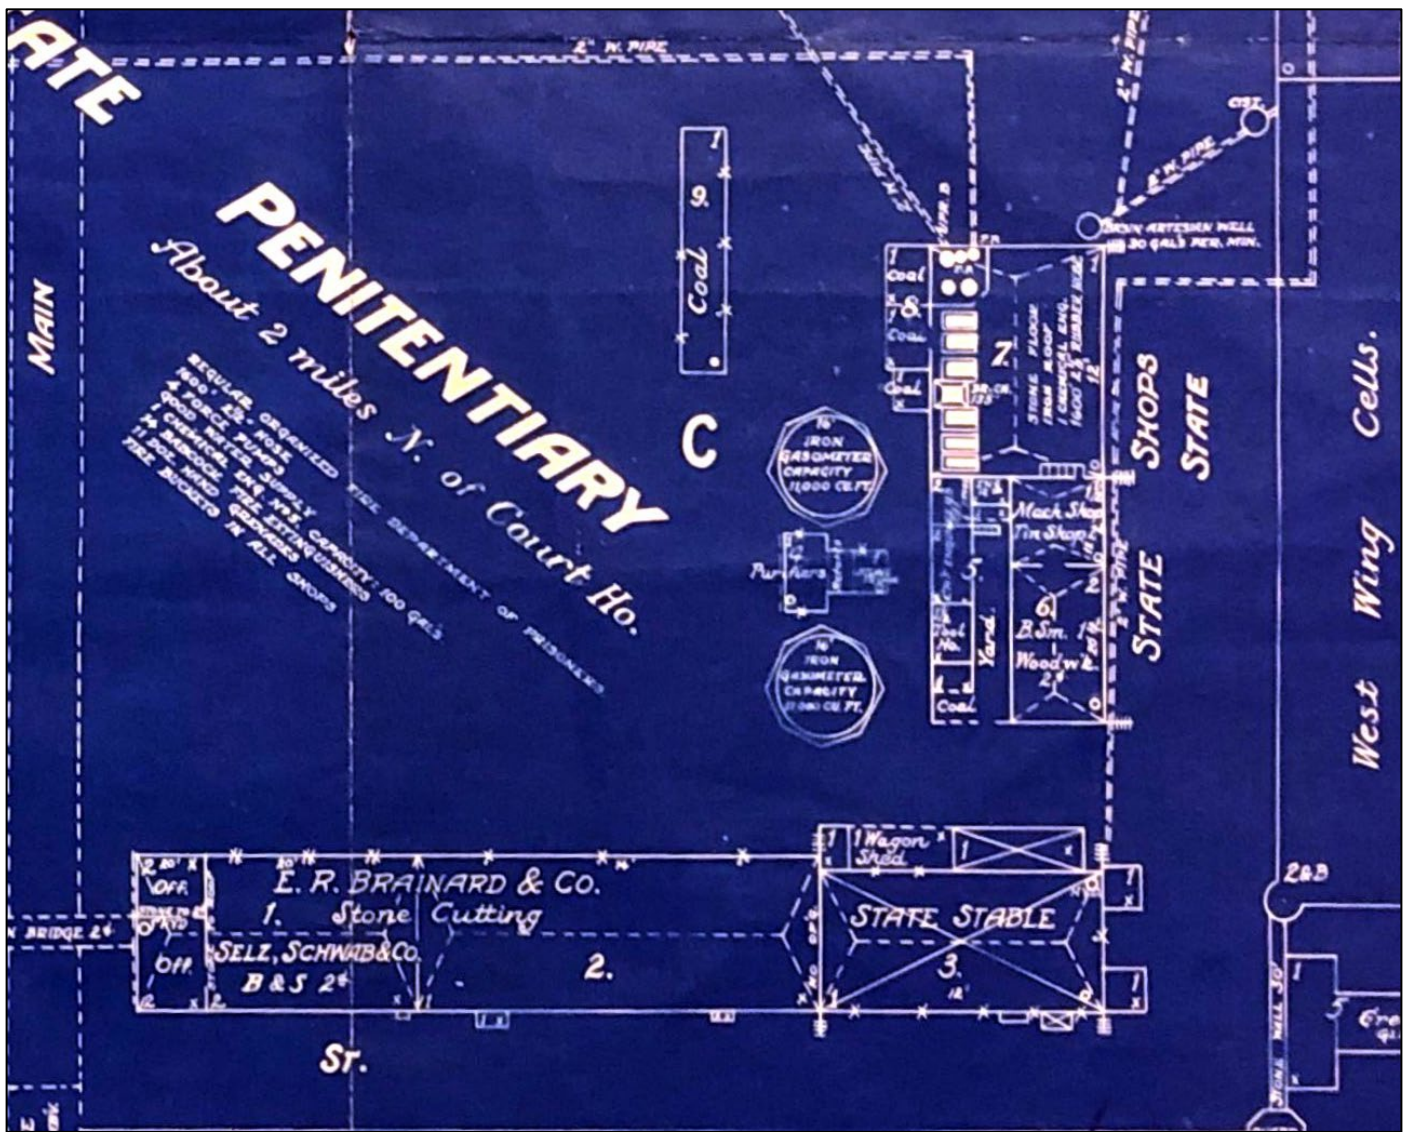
ATE

2" W. PIPE

4" W. PIPE

MAIN

PENITENTIARY
About 2 miles N. of Court Ho.

REGULAR ORGANIZED FIRE DEPARTMENT OF PRISONERS
400' 2½" HOSE
4 FORCE PUMPS
GOOD WATER SUPPLY CAPACITY 100 GALS
2 CHEMICAL ENG. NO. 3
24 BABCOCK FIRE EXTINGUISHERS
11 DOZ. HAND GRENADES
FIRE BUCKETS IN ALL SHOPS

1
9.
Coal

C

16' IRON GASOMETER CAPACITY 11,000 CU. FT.

Purifiers

16' IRON GASOMETER CAPACITY 11,000 CU. FT.

1 Coal
8.
Coal
Coal

7.
STONE FLOOR
IRON ROOF
1 CHEMICAL ENG.
1600 GAL RUBBER HOSE
12

MAIN ARTESIAN WELL
30 GALS PER. MIN.

4" W. PIPE

Mach Shop
Tin Shop
5.
6.
B.Sm. 1½
Woodwk. 2½
Coal No.
Yard.
Coal

SHOPS
STATE
STATE

2" W. PIPE

Cells.
Wing
West

1 Wagon Shed
1

E. R. BRAINARD & Co.
1. Stone Cutting
SELZ, SCHWAB & Co.
B & S 2½
2.
Off.
Off.

N BRIDGE 2½

STATE STABLE
3.
12'

2&B
1
5
Gre

St.